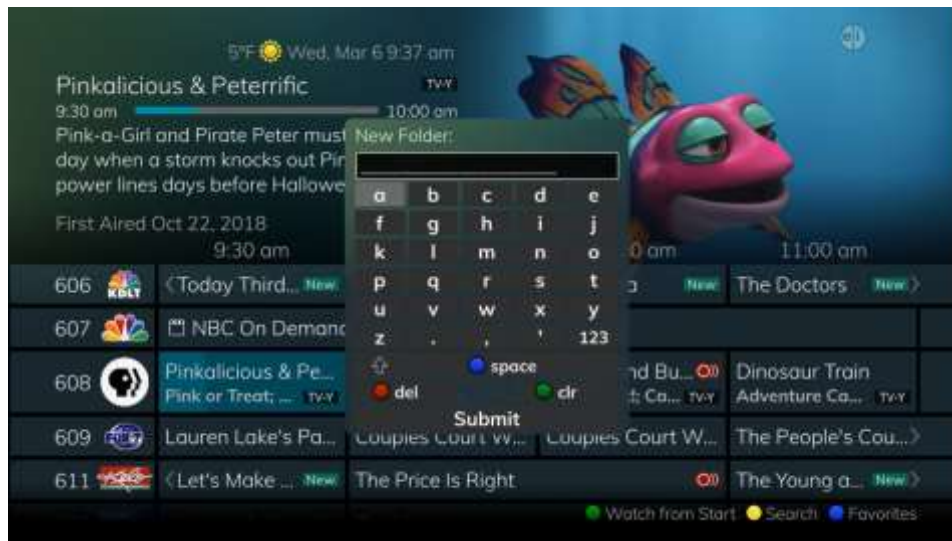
5°F Wed, Mar 6 9:37 am

Pinkalicious & Peterrific TV-Y

9:30 am 10:00 am

Pink-a-Girl and Pirate Peter must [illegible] day when a storm knocks out Pin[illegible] power lines days before Hallowe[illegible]

First Aired Oct 22, 2018

9:30 am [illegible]0 am 11:00 am

New Folder:

| a | b | c | d | e |
|---|---|---|---|---|
| f | g | h | i | j |
| k | l | m | n | o |
| p | q | r | s | t |
| u | v | w | x | y |
| z | . | , | ' | 123 |

space

del clr

Submit

606 KDLT ‹Today Third... New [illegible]o New The Doctors New ›

607 NBC On Demand

608 Pinkalicious & Pe... Pink or Treat; ... TV-Y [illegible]nd Bu... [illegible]t; Ca... TV-Y Dinosaur Train Adventure Ca... TV-Y

609 Lauren Lake's Pa... Couples Court W... Couples Court W... The People's Cou...›

611 ‹Let's Make ... New The Price Is Right The Young a... New ›

Watch from Start Search Favorites